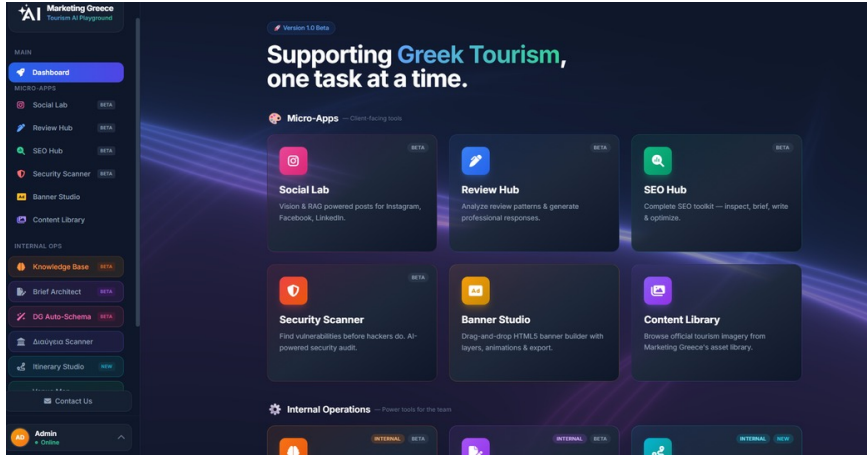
AI Marketing Greece
Tourism AI Playground

MAIN
Dashboard
MICRO-APPS
Social Lab BETA
Review Hub BETA
SEO Hub BETA
Security Scanner BETA
Banner Studio
Content Library
INTERNAL OPS
Knowledge Base BETA
Brief Architect BETA
DG Auto-Schema BETA
Διαύγεια Scanner
Itinerary Studio NEW
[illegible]
Contact Us
AD Admin
• Online

Version 1.0 Beta

Supporting Greek Tourism, one task at a time.

Micro-Apps — Client-facing tools

BETA
Social Lab
Vision & RAG powered posts for Instagram, Facebook, LinkedIn.

BETA
Review Hub
Analyze review patterns & generate professional responses.

BETA
SEO Hub
Complete SEO toolkit — inspect, brief, write & optimize.

BETA
Security Scanner
Find vulnerabilities before hackers do. AI-powered security audit.

Banner Studio
Drag-and-drop HTML5 banner builder with layers, animations & export.

Content Library
Browse official tourism imagery from Marketing Greece's asset library.

Internal Operations — Power tools for the team

INTERNAL BETA
INTERNAL BETA
INTERNAL NEW